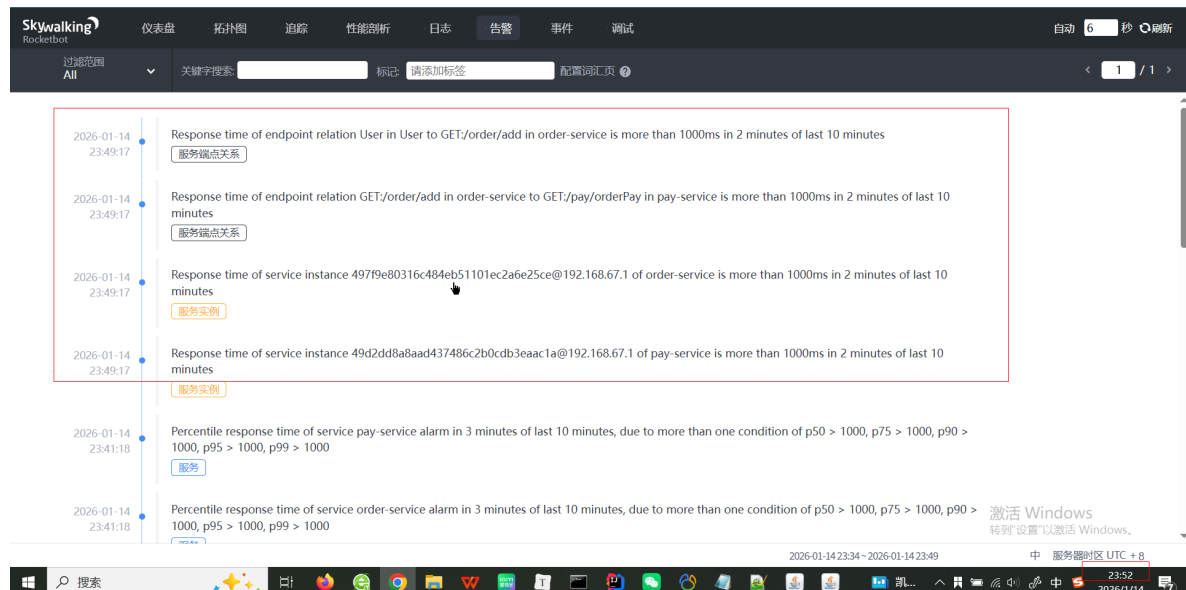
Skywalking Rocketbot 仪表盘 拓扑图 追踪 性能剖析 日志 告警 事件 调试 自动 6 秒 刷新

过滤范围 All 关键字搜索: 标记: 请添加标签 配置词汇页 ? 1 / 1

2026-01-14 23:49:17 Response time of endpoint relation User in User to GET:/order/add in order-service is more than 1000ms in 2 minutes of last 10 minutes
服务端点关系

2026-01-14 23:49:17 Response time of endpoint relation GET:/order/add in order-service to GET:/pay/orderPay in pay-service is more than 1000ms in 2 minutes of last 10 minutes
服务端点关系

2026-01-14 23:49:17 Response time of service instance 497f9e80316c484eb51101ec2a6e25ce@192.168.67.1 of order-service is more than 1000ms in 2 minutes of last 10 minutes
服务实例

2026-01-14 23:49:17 Response time of service instance 49d2dd8a8aad437486c2b0cdb3eaac1a@192.168.67.1 of pay-service is more than 1000ms in 2 minutes of last 10 minutes
服务实例

2026-01-14 23:41:18 Percentile response time of service pay-service alarm in 3 minutes of last 10 minutes, due to more than one condition of p50 > 1000, p75 > 1000, p90 > 1000, p95 > 1000, p99 > 1000
服务

2026-01-14 23:41:18 Percentile response time of service order-service alarm in 3 minutes of last 10 minutes, due to more than one condition of p50 > 1000, p75 > 1000, p90 > 1000, p95 > 1000, p99 > 1000
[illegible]

激活 Windows
转到"设置"以激活 Windows。

2026-01-14 23:34 ~ 2026-01-14 23:49 中 服务器时区 UTC + 8

搜索 凯... 中 23:52 2026/1/14